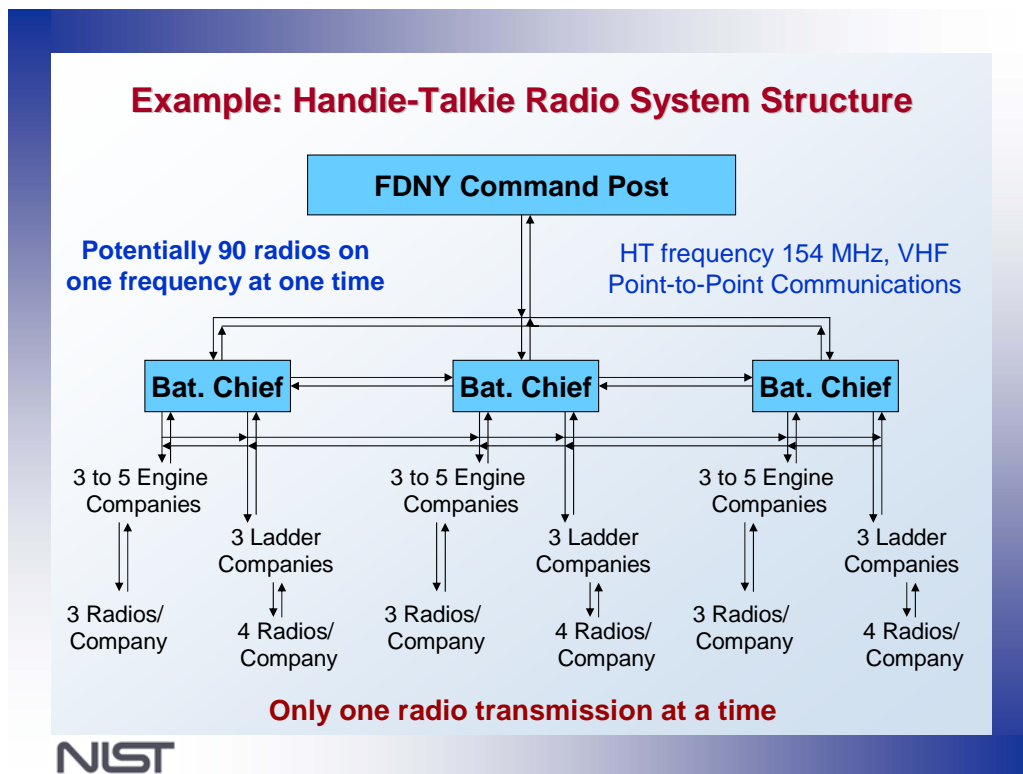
Example: Handie-Talkie Radio System Structure

FDNY Command Post

Potentially 90 radios on one frequency at one time

HT frequency 154 MHz, VHF Point-to-Point Communications

Bat. Chief

Bat. Chief

Bat. Chief

3 to 5 Engine Companies

3 Ladder Companies

3 Radios/ Company

4 Radios/ Company

3 to 5 Engine Companies

3 Ladder Companies

3 Radios/ Company

4 Radios/ Company

3 to 5 Engine Companies

3 Ladder Companies

3 Radios/ Company

4 Radios/ Company

Only one radio transmission at a time

NIST